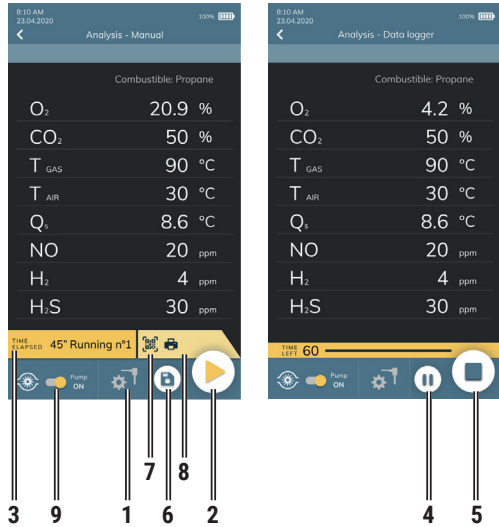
8:10 AM
23.04.2020
100%
Analysis - Manual

Combustible: Propane

| | | |
|---|---|---|
| $O_2$ | 20.9 | % |
| $CO_2$ | 50 | % |
| T GAS | 90 | °C |
| T AIR | 30 | °C |
| $Q_s$ | 8.6 | °C |
| NO | 20 | ppm |
| $H_2$ | 4 | ppm |
| $H_2S$ | 30 | ppm |

TIME ELAPSED 45" Running n°1

Pump ON

3 9 1 7 6 8 2

8:10 AM
23.04.2020
100%
Analysis - Data logger

Combustible: Propane

| | | |
|---|---|---|
| $O_2$ | 4.2 | % |
| $CO_2$ | 50 | % |
| T GAS | 90 | °C |
| T AIR | 30 | °C |
| $Q_s$ | 8.6 | °C |
| NO | 20 | ppm |
| $H_2$ | 4 | ppm |
| $H_2S$ | 30 | ppm |

TIME LEFT 60

Pump ON

4 5